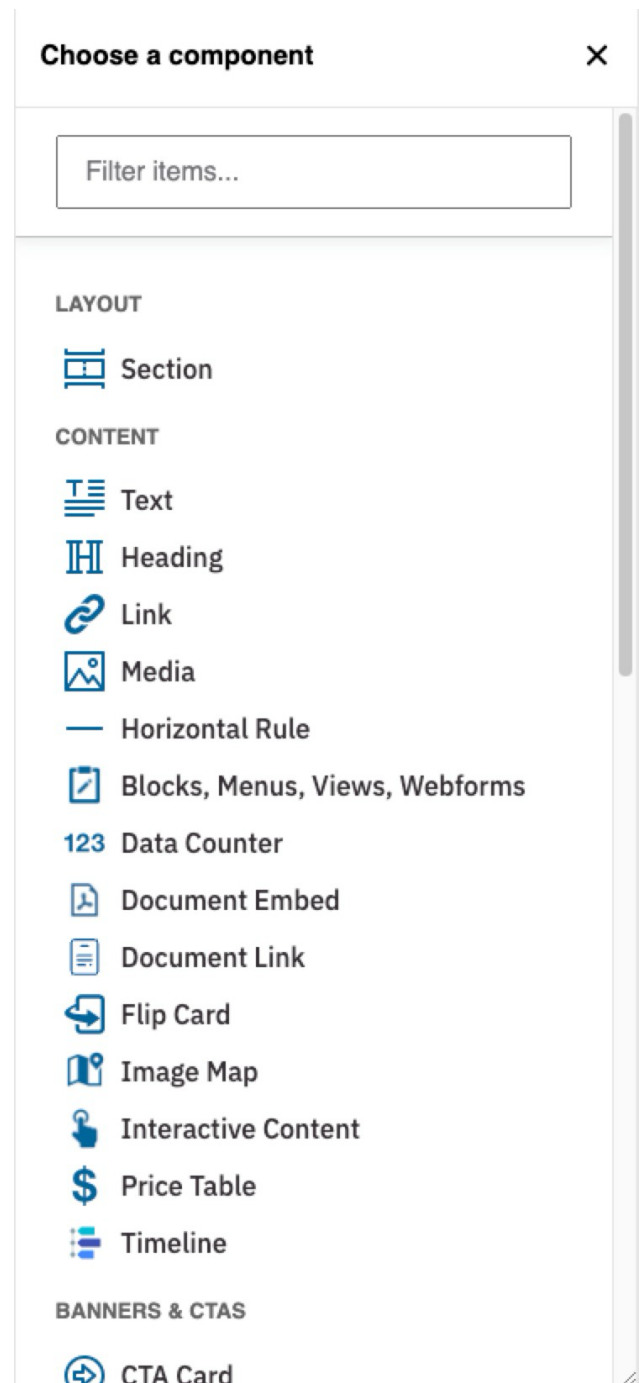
Choose a component ×

Filter items...

LAYOUT

Section

CONTENT

Text

Heading

Link

Media

Horizontal Rule

Blocks, Menus, Views, Webforms

123 Data Counter

Document Embed

Document Link

Flip Card

Image Map

Interactive Content

$ Price Table

Timeline

BANNERS & CTAS

CTA Card